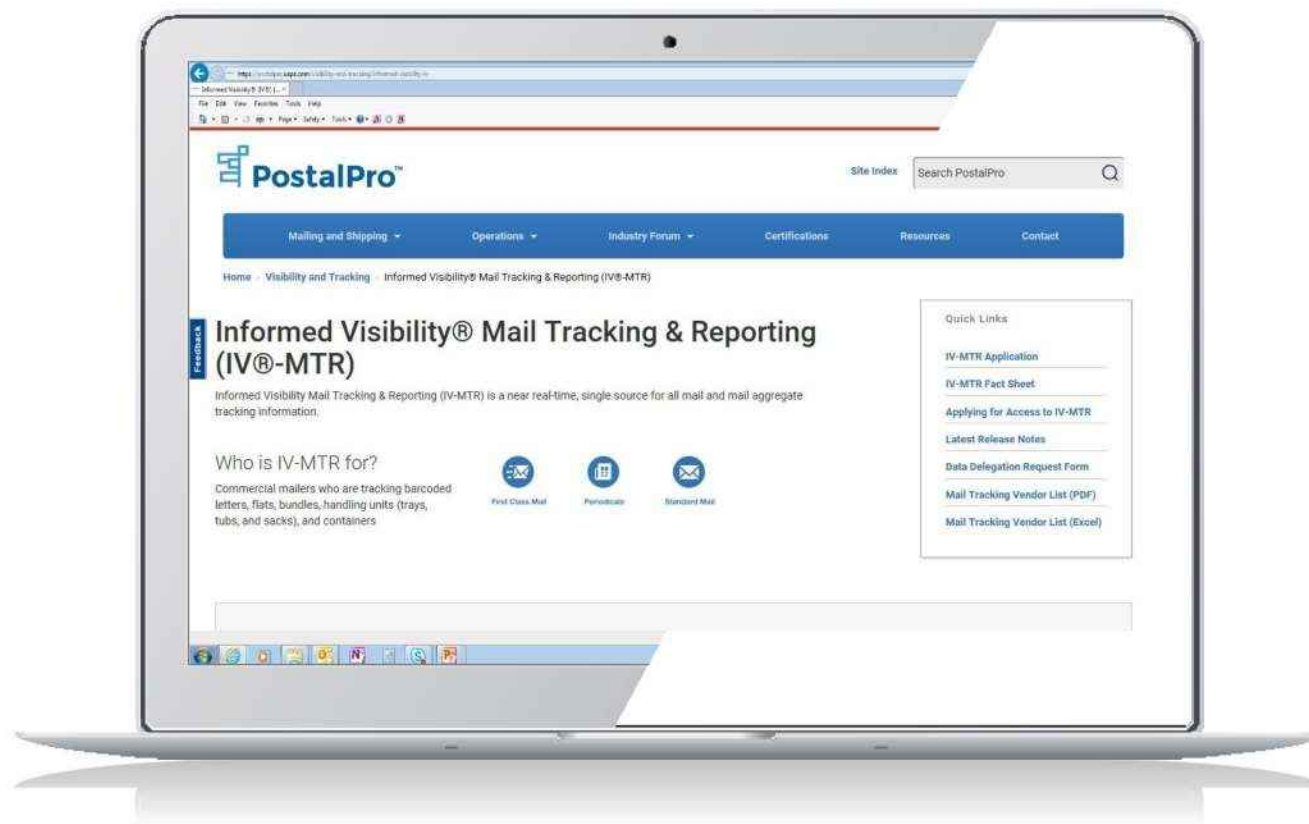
https://postalpro.usps.com/visibility-and-tracking/informed-visibility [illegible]
Informed Visibility® (IV®) [...] ×
File Edit View Favorites Tools Help

PostalPro™

Site Index Search PostalPro

Mailing and Shipping ▾ Operations ▾ Industry Forum ▾ Certifications Resources Contact

Home › Visibility and Tracking › Informed Visibility® Mail Tracking & Reporting (IV®-MTR)

Feedback

Informed Visibility® Mail Tracking & Reporting (IV®-MTR)

Informed Visibility Mail Tracking & Reporting (IV-MTR) is a near real-time, single source for all mail and mail aggregate tracking information.

Who is IV-MTR for?

Commercial mailers who are tracking barcoded letters, flats, bundles, handling units (trays, tubs, and sacks), and containers

First Class Mail
Periodicals
Standard Mail

Quick Links

IV-MTR Application
IV-MTR Fact Sheet
Applying for Access to IV-MTR
Latest Release Notes
Data Delegation Request Form
Mail Tracking Vendor List (PDF)
Mail Tracking Vendor List (Excel)